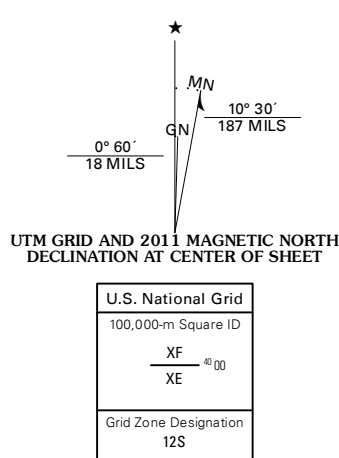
★

MN

GN

10° 30´
187 MILS

0° 60´
18 MILS

UTM GRID AND 2011 MAGNETIC NORTH DECLINATION AT CENTER OF SHEET

| U.S. National Grid |
|---|
| 100,000-m Square ID<br>XF<br>XE<br>$^{40}00$ |
| Grid Zone Designation<br>12S |